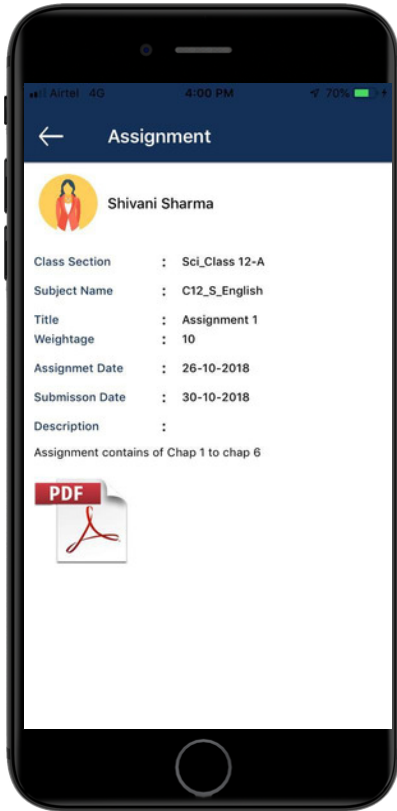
Airtel 4G 4:00 PM 70%

Assignment

Shivani Sharma

Class Section : Sci_Class 12-A

Subject Name : C12_S_English

Title : Assignment 1
Weightage : 10

Assignmet Date : 26-10-2018

Submisson Date : 30-10-2018

Description :

Assignment contains of Chap 1 to chap 6

PDF